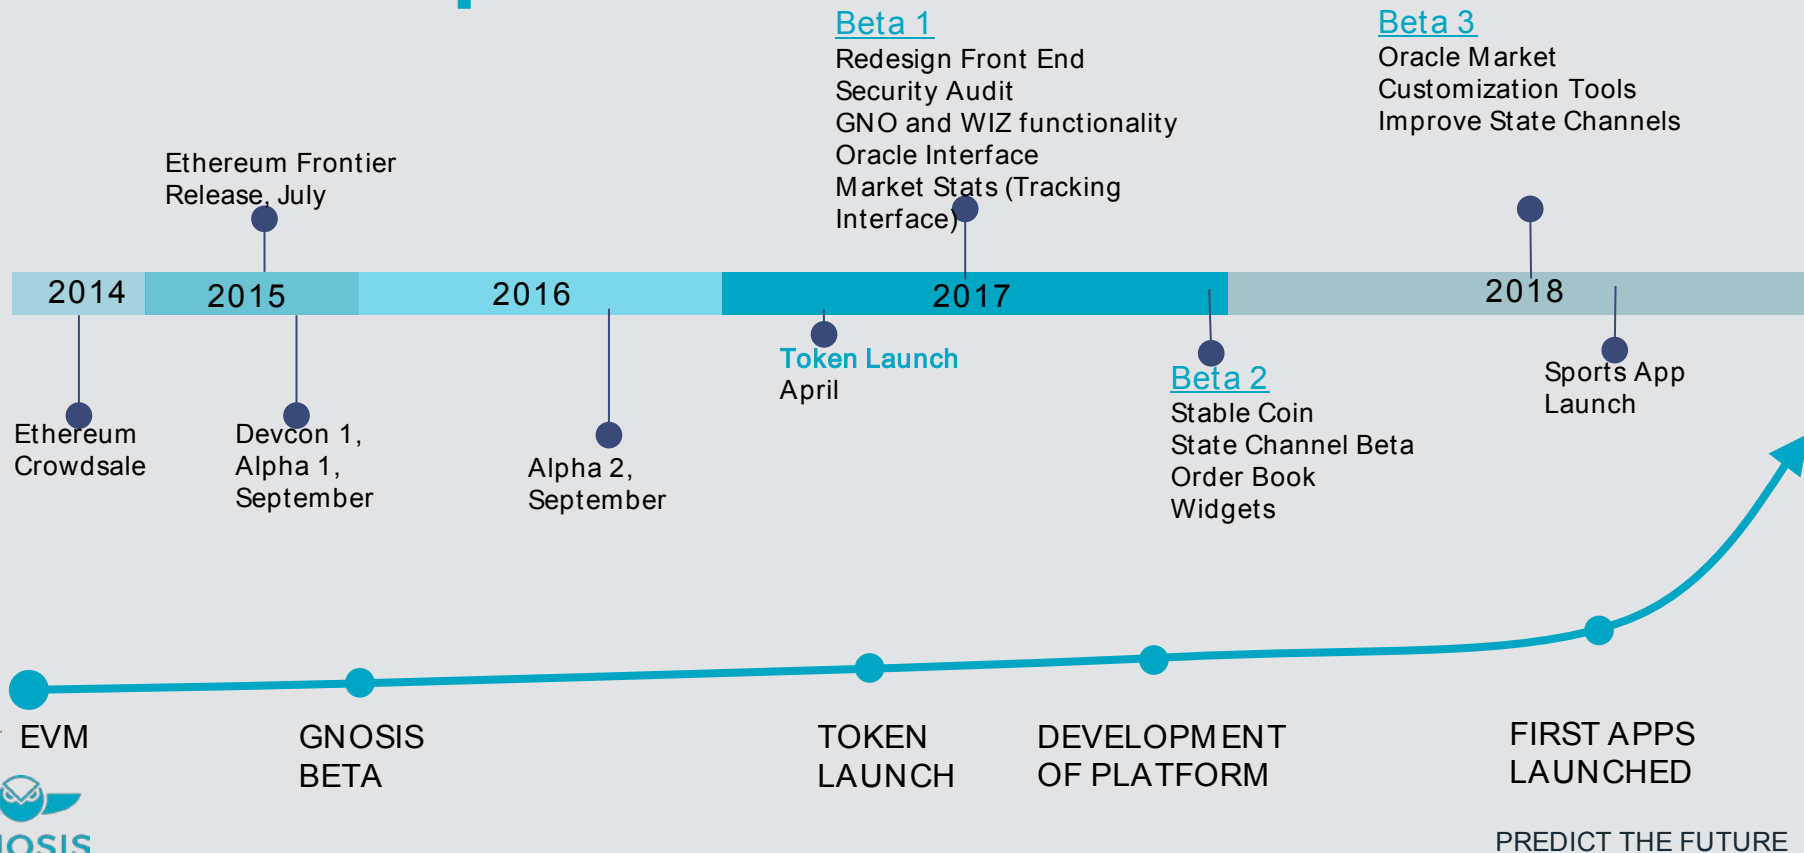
Beta 1
Redesign Front End
Security Audit
GNO and WIZ functionality
Oracle Interface
Market Stats (Tracking Interface)

Beta 3
Oracle Market
Customization Tools
Improve State Channels

Ethereum Frontier Release, July

2014

2015

2016

2017

2018

Ethereum Crowdsale

Devcon 1, Alpha 1, September

Alpha 2, September

Token Launch
April

Beta 2
Stable Coin
State Channel Beta
Order Book
Widgets

Sports App Launch

EVM

GNOSIS BETA

TOKEN LAUNCH

DEVELOPMENT OF PLATFORM

FIRST APPS LAUNCHED

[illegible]OSIS

PREDICT THE FUTURE